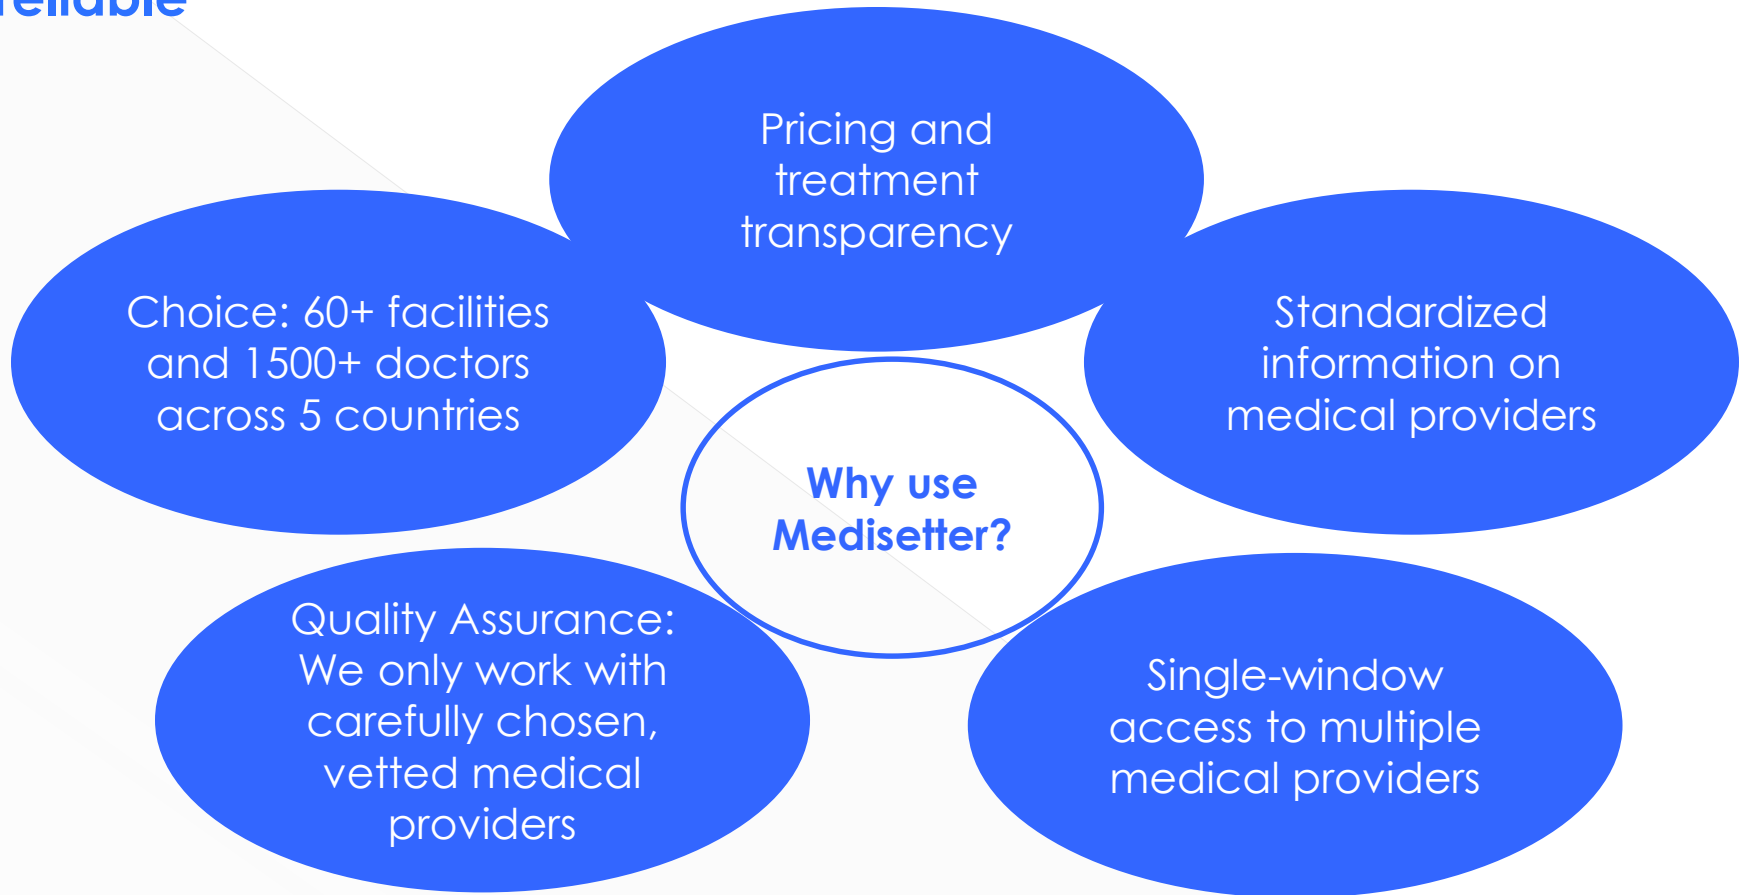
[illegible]

Pricing and treatment transparency

Choice: 60+ facilities and 1500+ doctors across 5 countries

Standardized information on medical providers

Why use Medisetter?

Quality Assurance: We only work with carefully chosen, vetted medical providers

Single-window access to multiple medical providers